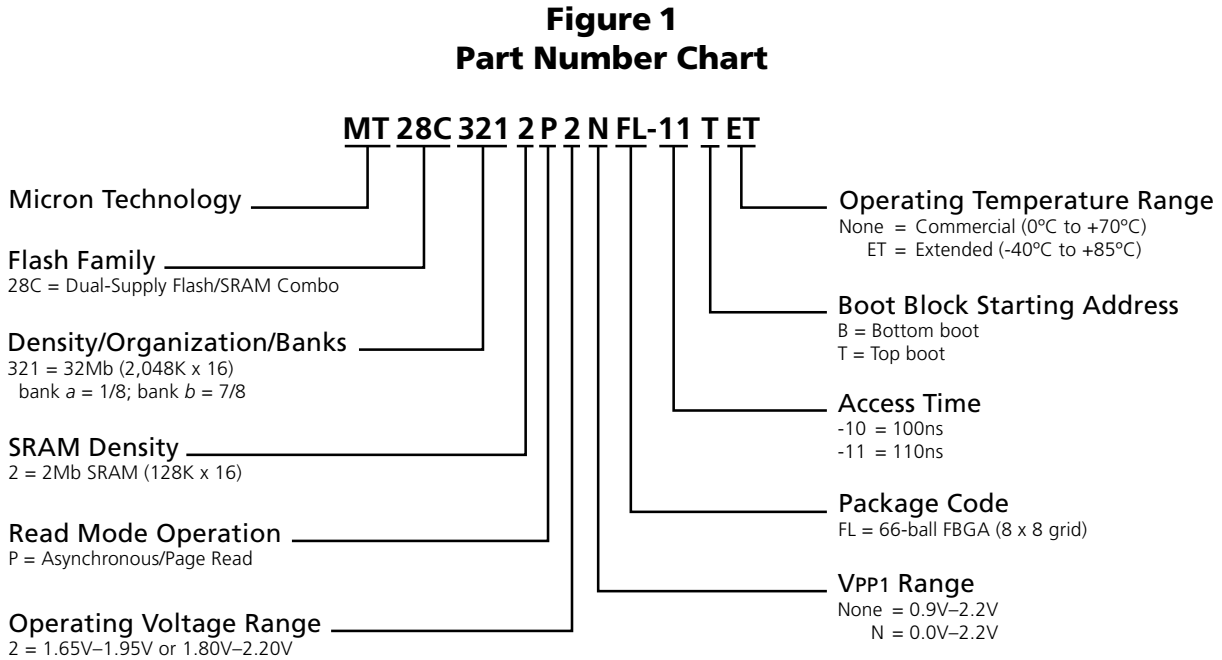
Figure 1
Part Number Chart

MT 28C 321 2 P 2 N FL-11 T ET

Micron Technology

Flash Family
28C = Dual-Supply Flash/SRAM Combo

Density/Organization/Banks
321 = 32Mb (2,048K x 16)
bank *a* = 1/8; bank *b* = 7/8

SRAM Density
2 = 2Mb SRAM (128K x 16)

Read Mode Operation
P = Asynchronous/Page Read

Operating Voltage Range
2 = 1.65V–1.95V or 1.80V–2.20V

Operating Temperature Range
None = Commercial (0ºC to +70ºC)
ET = Extended (-40ºC to +85ºC)

Boot Block Starting Address
B = Bottom boot
T = Top boot

Access Time
-10 = 100ns
-11 = 110ns

Package Code
FL = 66-ball FBGA (8 x 8 grid)

VPP1 Range
None = 0.9V–2.2V
N = 0.0V–2.2V